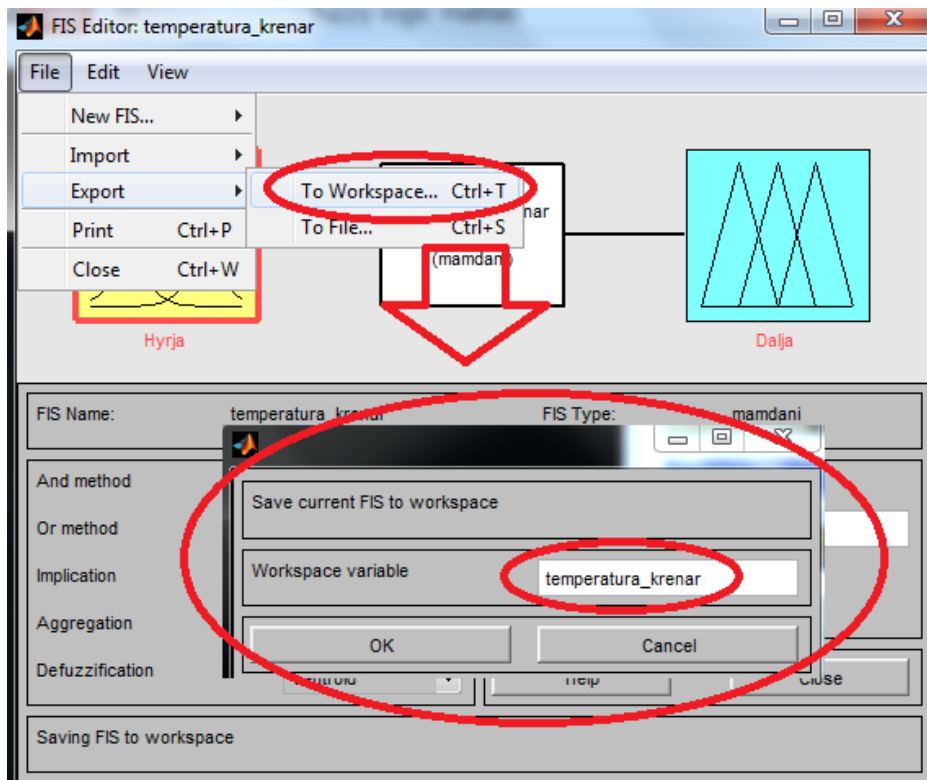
FIS Editor: temperatura_krenar

File Edit View

New FIS...
Import
Export
Print Ctrl+P
Close Ctrl+W

To Workspace... Ctrl+T
To File... Ctrl+S

nar
(mamdani)

Hyrja

Dalja

FIS Name: temperatura_krenar

FIS Type: mamdani

And method

Or method

Implication

Aggregation

Defuzzification

Save current FIS to workspace

Workspace variable

temperatura_krenar

OK

Cancel

centroid

Help

Close

Saving FIS to workspace